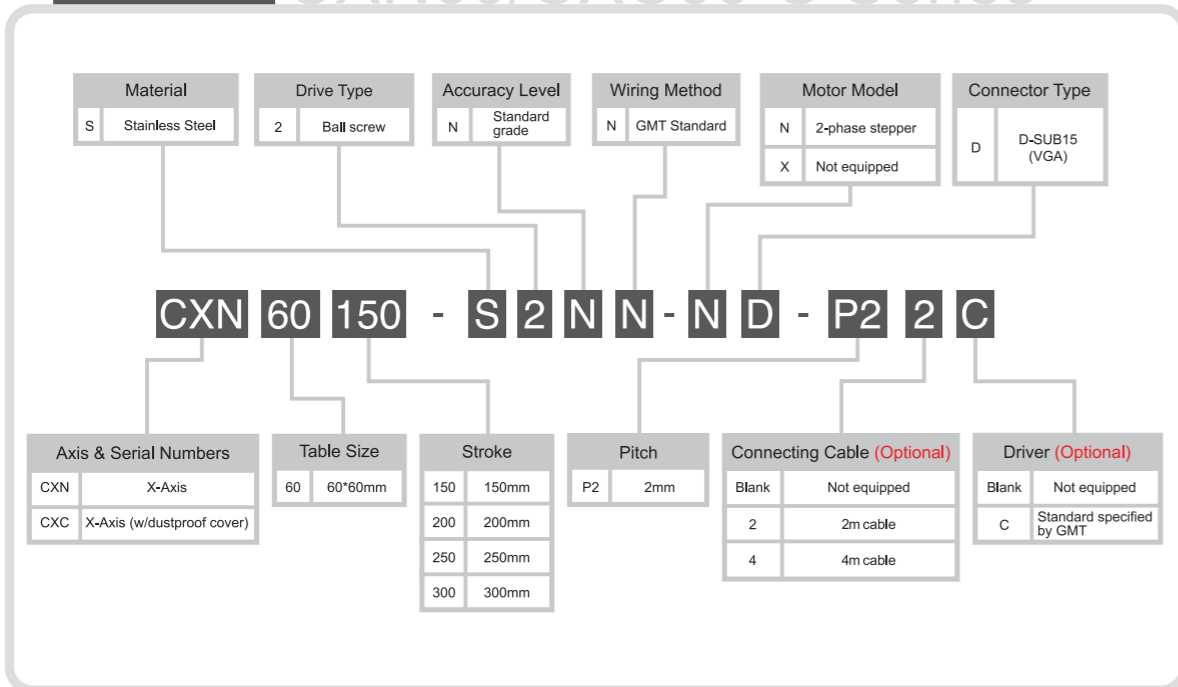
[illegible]

Material

| S | Stainless Steel |
|---|---|

Drive Type

| 2 | Ball screw |
|---|---|

Accuracy Level

| N | Standard grade |
|---|---|

Wiring Method

| N | GMT Standard |
|---|---|

Motor Model

| N | 2-phase stepper |
|---|---|
| X | Not equipped |

Connector Type

| D | D-SUB15 (VGA) |
|---|---|

CXN 60 150 - S 2 N N - N D - P2 2 C

Axis & Serial Numbers

| CXN | X-Axis |
|---|---|
| CXC | X-Axis (w/dustproof cover) |

Table Size

| 60 | 60*60mm |
|---|---|

Stroke

| 150 | 150mm |
|---|---|
| 200 | 200mm |
| 250 | 250mm |
| 300 | 300mm |

Pitch

| P2 | 2mm |
|---|---|

Connecting Cable (Optional)

| Blank | Not equipped |
|---|---|
| 2 | 2m cable |
| 4 | 4m cable |

Driver (Optional)

| Blank | Not equipped |
|---|---|
| C | Standard specified by GMT |